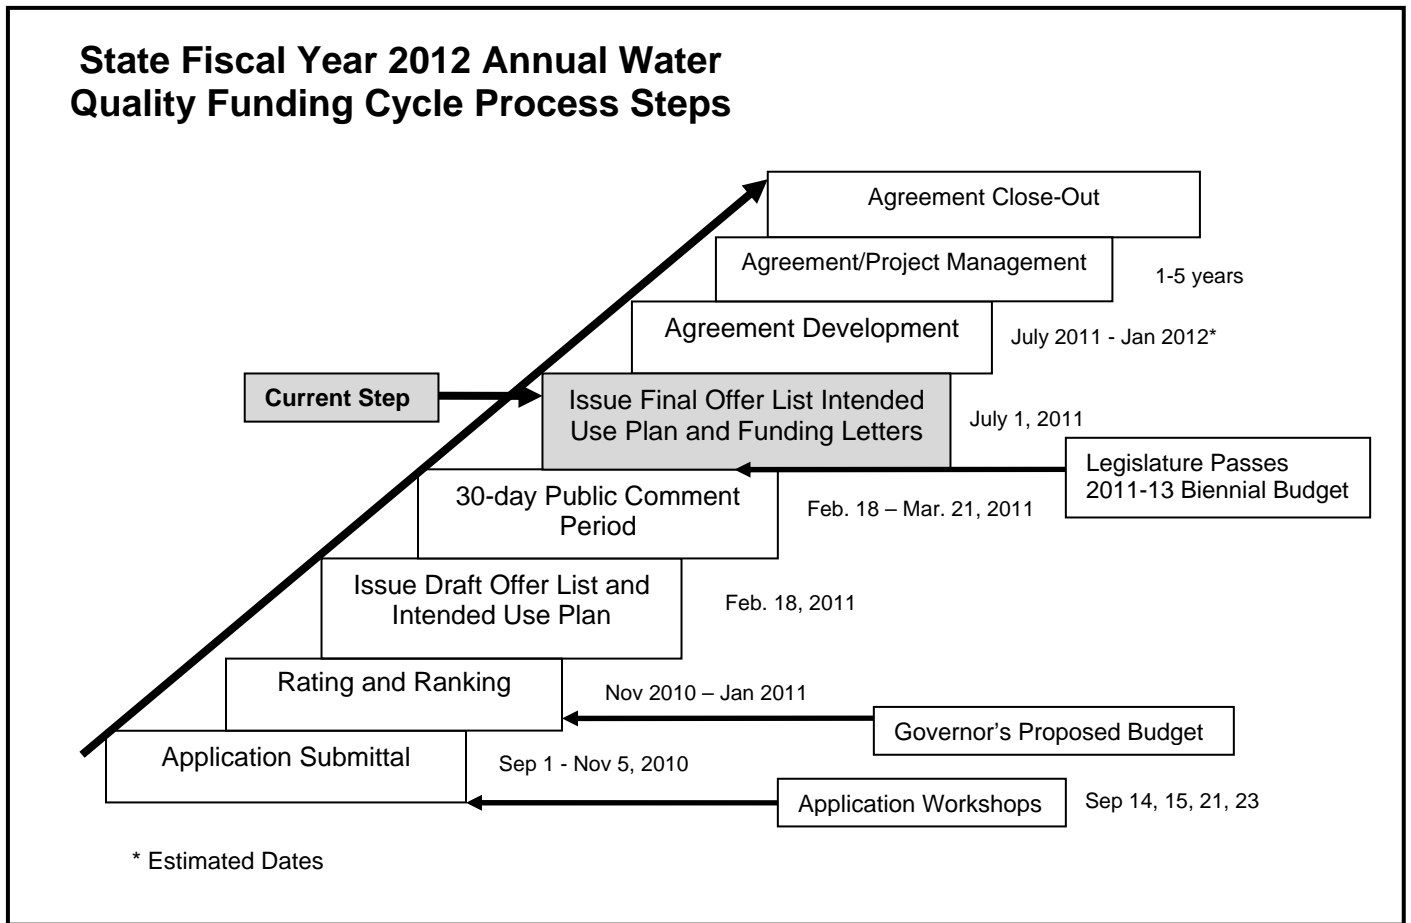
State Fiscal Year 2012 Annual Water Quality Funding Cycle Process Steps

Agreement Close-Out

Agreement/Project Management

1-5 years

Agreement Development

July 2011 - Jan 2012*

Current Step

Issue Final Offer List Intended Use Plan and Funding Letters

July 1, 2011

Legislature Passes 2011-13 Biennial Budget

30-day Public Comment Period

Feb. 18 – Mar. 21, 2011

Issue Draft Offer List and Intended Use Plan

Feb. 18, 2011

Rating and Ranking

Nov 2010 – Jan 2011

Governor's Proposed Budget

Application Submittal

Sep 1 - Nov 5, 2010

Application Workshops

Sep 14, 15, 21, 23

* Estimated Dates